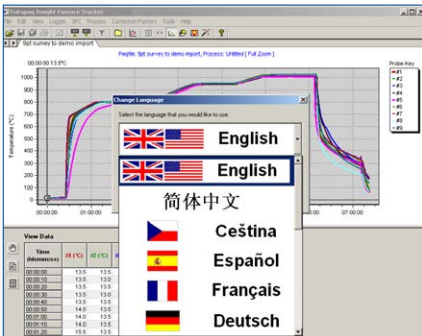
Datapaq Insight Furnace Tracker
File Edit View Logger SPC Process Correction Factors Tools Help
Spt survey to demo import
00:00:00 13.0°C
Profile: Spt survey to demo import, Process: Untitled [ Full Zoom ]
Probe Key
#1
#2
#3
#4
#5
#6
#7
#8
#9
Temperature (°C)
1000
950
900
850
800
750
700
650
600
550
500
450
400
350
300
250
200
150
100
50
0
00:00:00
01:00:00
07:00:00
Change Language
Select the language that you would like to use:
English
English
简体中文
Čeština
Español
Français
Deutsch
View Data
| Time (hh:mm:ss) | #1 (°C) | #2 (°C) |
|---|---|---|
| 00:00:00 | 13.5 | 13.5 |
| 00:00:10 | 13.5 | 13.5 |
| 00:00:20 | 13.5 | 13.5 |
| 00:00:30 | 13.5 | 13.5 |
| 00:00:40 | 14.0 | 13.5 |
| 00:00:50 | 14.0 | 13.5 |
| 00:01:00 | 14.0 | 13.5 |
| 00:01:10 | 14.0 | 13.5 |
| 00:01:20 | 15.5 | 13.5 |